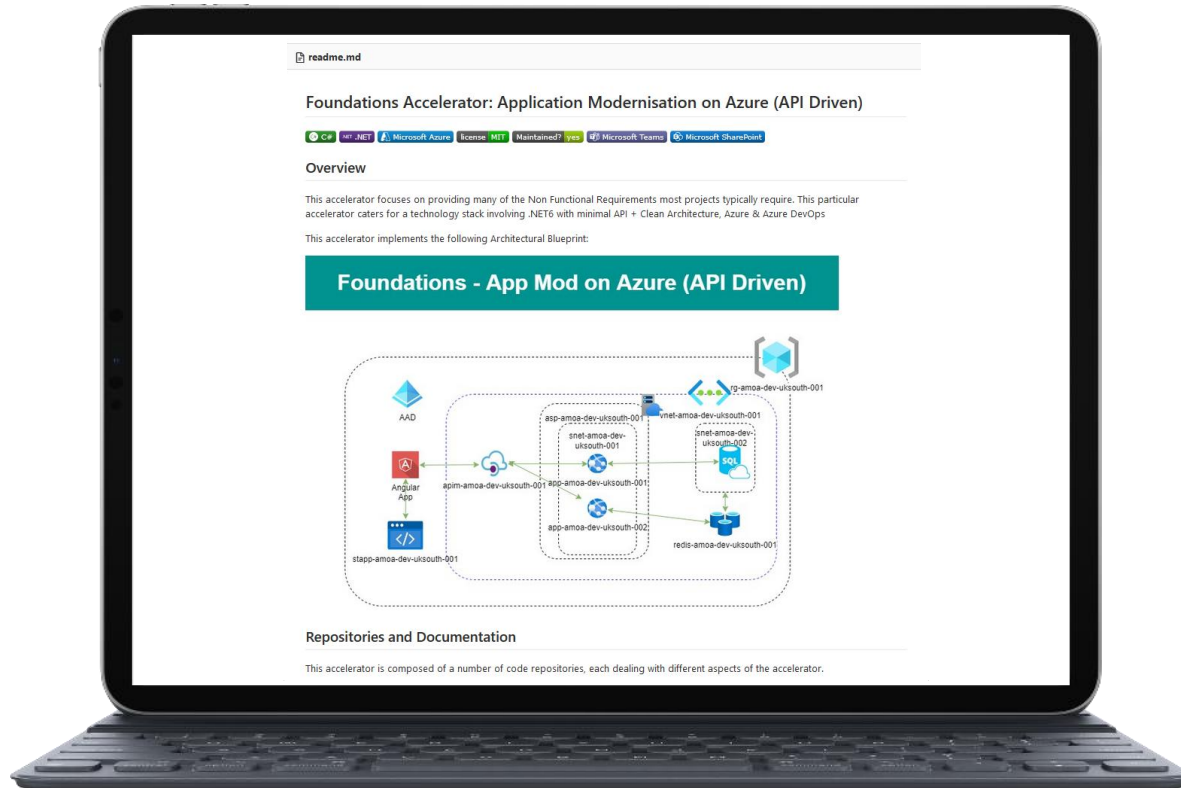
readme.md

Foundations Accelerator: Application Modernisation on Azure (API Driven)

C# .NET Microsoft Azure license MIT Maintained? yes Microsoft Teams Microsoft SharePoint

Overview

This accelerator focuses on providing many of the Non Functional Requirements most projects typically require. This particular accelerator caters for a technology stack involving .NET6 with minimal API + Clean Architecture, Azure & Azure DevOps

This accelerator implements the following Architectural Blueprint:

Foundations - App Mod on Azure (API Driven)

rg-amoa-dev-uksouth-001

AAD

vnet-amoa-dev-uksouth-001

asp-amoa-dev-uksouth-001

snet-amoa-dev-uksouth-001

snet-amoa-dev-uksouth-002

Angular App

apim-amoa-dev-uksouth-001

app-amoa-dev-uksouth-001

app-amoa-dev-uksouth-002

redis-amoa-dev-uksouth-001

stapp-amoa-dev-uksouth-001

Repositories and Documentation

This accelerator is composed of a number of code repositories, each dealing with different aspects of the accelerator.